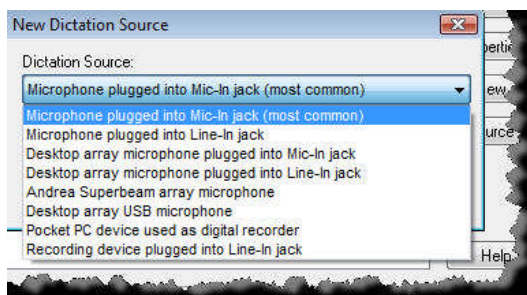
New Dictation Source

Dictation Source:

Microphone plugged into Mic-In jack (most common)

Microphone plugged into Mic-In jack (most common)
Microphone plugged into Line-In jack
Desktop array microphone plugged into Mic-In jack
Desktop array microphone plugged into Line-In jack
Andrea Superbeam array microphone
Desktop array USB microphone
Pocket PC device used as digital recorder
Recording device plugged into Line-In jack

perti
ew
urce
Help